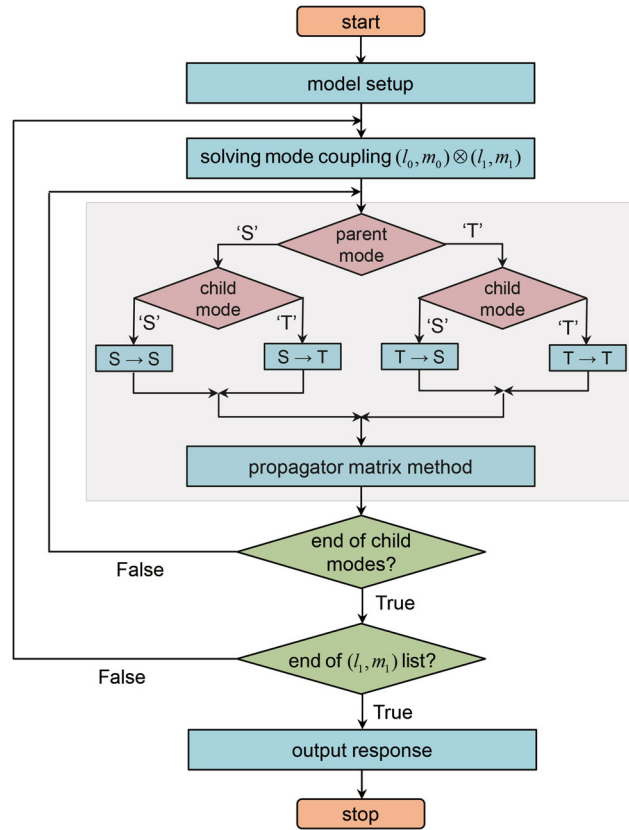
start

model setup

solving mode coupling $(l_0, m_0) \otimes (l_1, m_1)$

‘S’

parent mode

‘T’

child mode

‘S’

‘T’

child mode

‘S’

‘T’

$S \rightarrow S$

$S \rightarrow T$

$T \rightarrow S$

$T \rightarrow T$

propagator matrix method

end of child modes?

False

True

end of $(l_1, m_1)$ list?

False

True

output response

stop